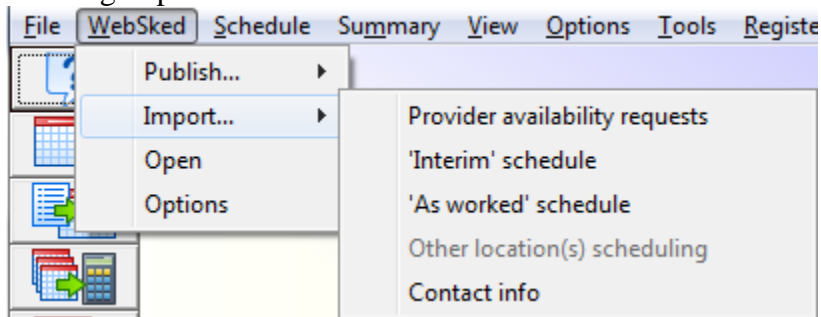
File WebSked Schedule Summary View Options Tools Registe

Publish...
Import...
Open
Options

Provider availability requests
'Interim' schedule
'As worked' schedule
Other location(s) scheduling
Contact info